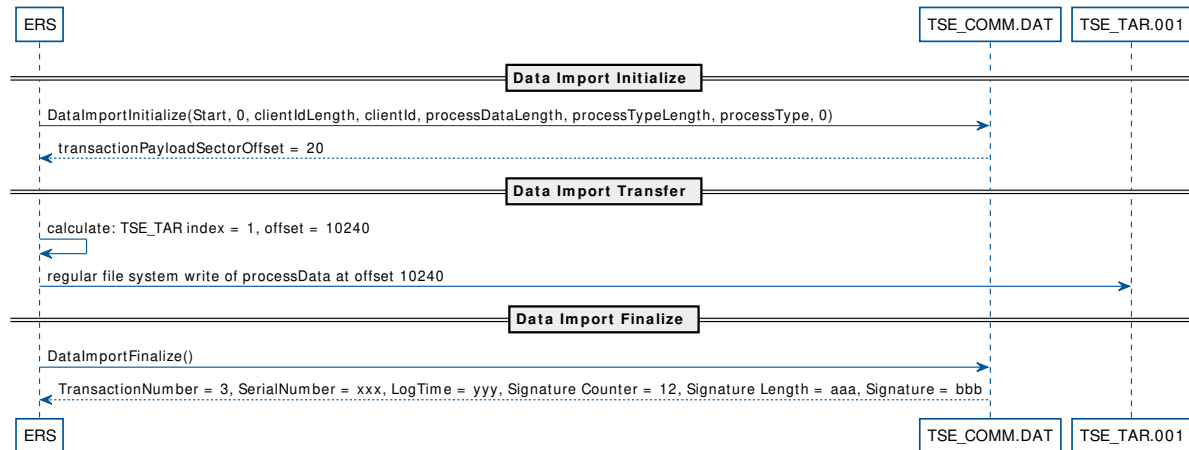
ERS

TSE_COMM.DAT

TSE_TAR.001

Data Import Initialize

DataImportInitialize(Start, 0, clientIdLength, clientId, processDataLength, processTypeLength, processType, 0)

transactionPayloadSectorOffset = 20

Data Import Transfer

calculate: TSE_TAR index = 1, offset = 10240

regular file system write of processData at offset 10240

Data Import Finalize

DataImportFinalize()

TransactionNumber = 3, SerialNumber = xxx, LogTime = yyy, Signature Counter = 12, Signature Length = aaa, Signature = bbb

ERS

TSE_COMM.DAT

TSE_TAR.001